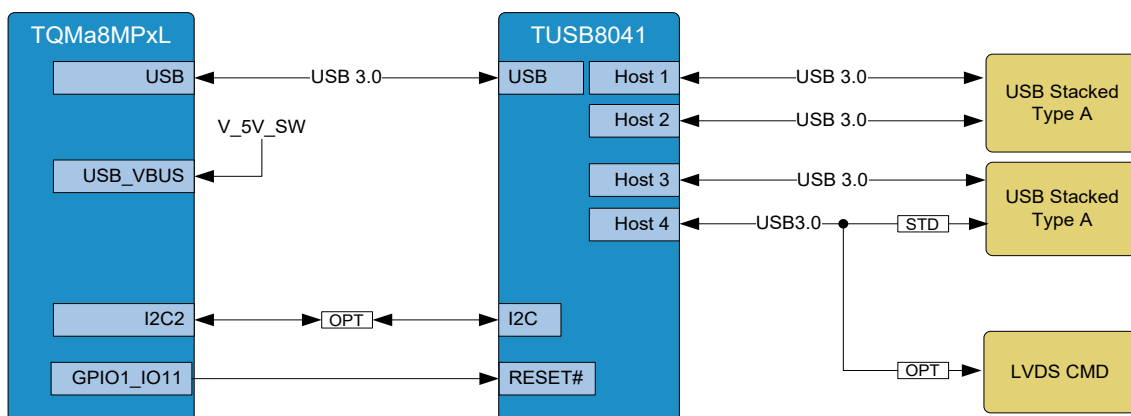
TQMa8MPxL

USB

USB 3.0

V_5V_SW

USB_VBUS

I2C2

OPT

GPIO1_IO11

TUSB8041

USB

Host 1

Host 2

Host 3

Host 4

I2C

RESET#

USB 3.0

USB 3.0

USB 3.0

USB3.0

STD

OPT

USB Stacked Type A

USB Stacked Type A

LVDS CMD